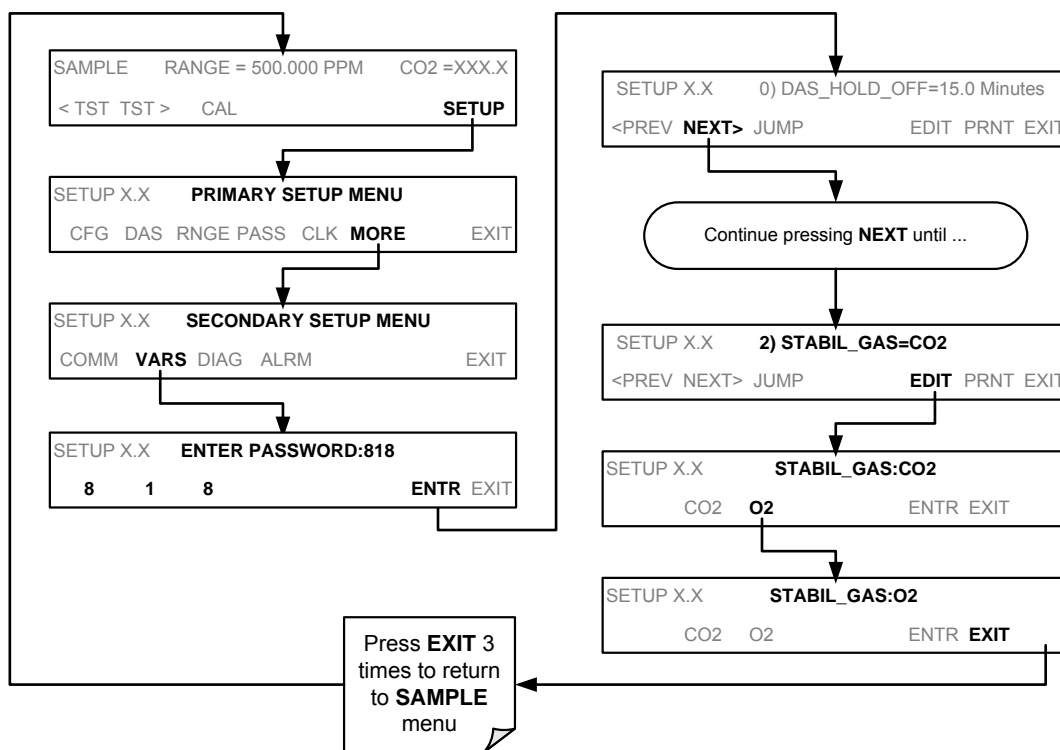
SAMPLE RANGE = 500.000 PPM CO2 =XXX.X
< TST TST > CAL **SETUP**

SETUP X.X **PRIMARY SETUP MENU**
CFG DAS RNGE PASS CLK **MORE** EXIT

SETUP X.X **SECONDARY SETUP MENU**
COMM **VARS** DIAG ALRM EXIT

SETUP X.X **ENTER PASSWORD:818**
**8 1 8** **ENTR** EXIT

SETUP X.X 0) DAS_HOLD_OFF=15.0 Minutes
<PREV **NEXT>** JUMP EDIT PRNT EXIT

Continue pressing **NEXT** until ...

SETUP X.X **2) STABIL_GAS=CO2**
<PREV NEXT> JUMP **EDIT** PRNT EXIT

SETUP X.X **STABIL_GAS:CO2**
CO2 **O2** ENTR EXIT

SETUP X.X **STABIL_GAS:O2**
CO2 O2 ENTR **EXIT**

Press **EXIT** 3 times to return to **SAMPLE** menu